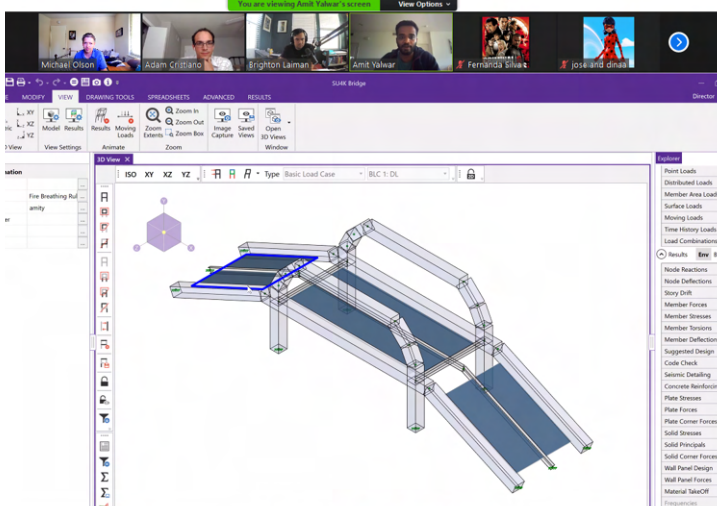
You are viewing Amit Yalwar's screen
View Options

Michael Olson
Adam Cristiano
Brighton Laiman
Amit Yalwar
Fernanda Silva
jose and dinaa

SU4K Bridge
Director

MODIFY
VIEW
DRAWING TOOLS
SPREADSHEETS
ADVANCED
RESULTS

XY
XZ
YZ
Model
Results
View Settings
Results
Moving Loads
Animate
Zoom Extents
Zoom In
Zoom Out
Zoom Box
Zoom
Image Capture
Saved Views
Open 3D Views
Window

3D View

ISO
XY
XZ
YZ
Type
Basic Load Case
BLC 1: DL

nation
Fire Breathing Rul
amity
er

Explorer
Point Loads
Distributed Loads
Member Area Load
Surface Loads
Moving Loads
Time History Loads
Load Combinations
Results
Env
Node Reactions
Node Deflections
Story Drift
Member Forces
Member Stresses
Member Torsions
Member Deflection
Suggested Design
Code Check
Seismic Detailing
Concrete Reinforcin
Plate Stresses
Plate Forces
Plate Corner Forces
Solid Stresses
Solid Principals
Solid Corner Forces
Wall Panel Design
Wall Panel Forces
Material TakeOff
Frequencies